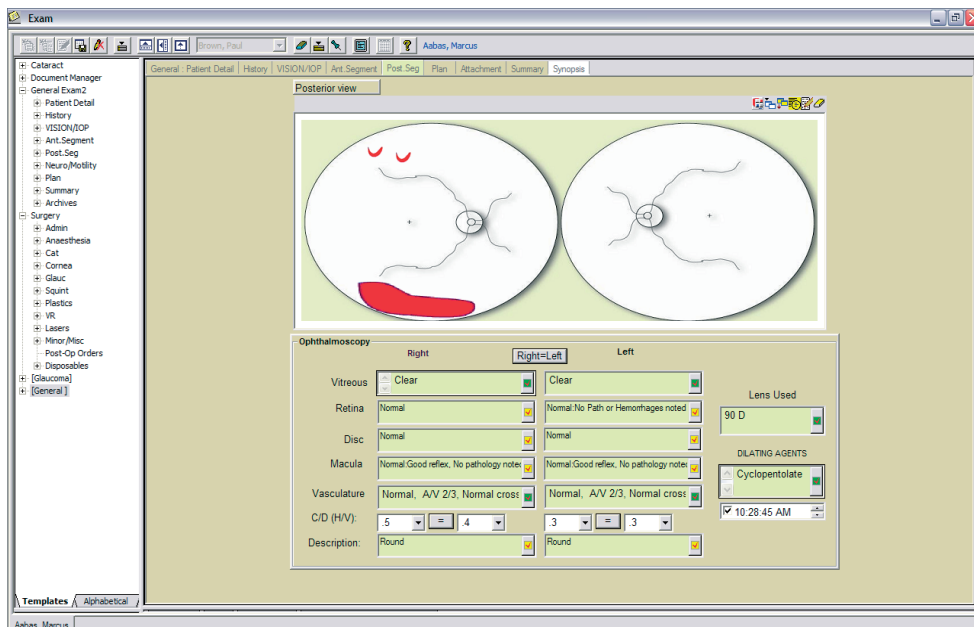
Exam

Brown, Paul

Aabas, Marcus

Cataract
Document Manager
General Exam2
Patient Detail
History
VISION/IOP
Ant.Segment
Post.Seg
Neuro/Motility
Plan
Summary
Archives
Surgery
Admin
Anaesthesia
Cat
Cornea
Glauc
Squint
Plastics
VR
Lasers
Minor/Misc
Post-Op Orders
Disposables
[Glaucoma]
[General ]

Templates | Alphabetical

General : Patient Detail | History | VISION/IOP | Ant.Segment | Post.Seg | Plan | Attachment | Summary | Synopsis

Posterior view

Ophthalmoscopy

Right | Right=Left | Left

Vitreous | Clear | Clear

Retina | Normal | Normal:No Path or Hemorrhages noted

Disc | Normal | Normal

Macula | Normal:Good reflex, No pathology notec | Normal:Good reflex, No pathology notec

Vasculature | Normal, A/V 2/3, Normal cross | Normal, A/V 2/3, Normal cross

C/D (H/V): | .5 | = | .4 | .3 | = | .3

Description: | Round | Round

Lens Used
90 D

DILATING AGENTS
Cyclopentolate
10:28:45 AM

Aabas, Marcus